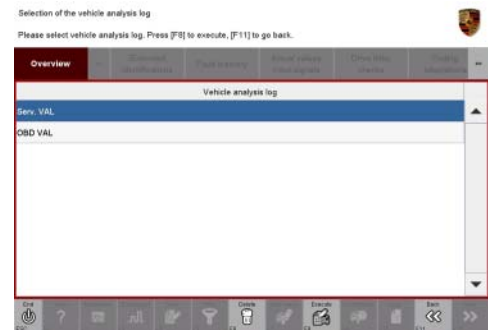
Selection of the vehicle analysis log

Please select vehicle analysis log. Press [F8] to execute, [F11] to go back.

Overview

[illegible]

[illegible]

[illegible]

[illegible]

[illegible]

| Vehicle analysis log |
|---|
| Serv. VAL |
| OBD VAL |

End

Delete

Execute

Back